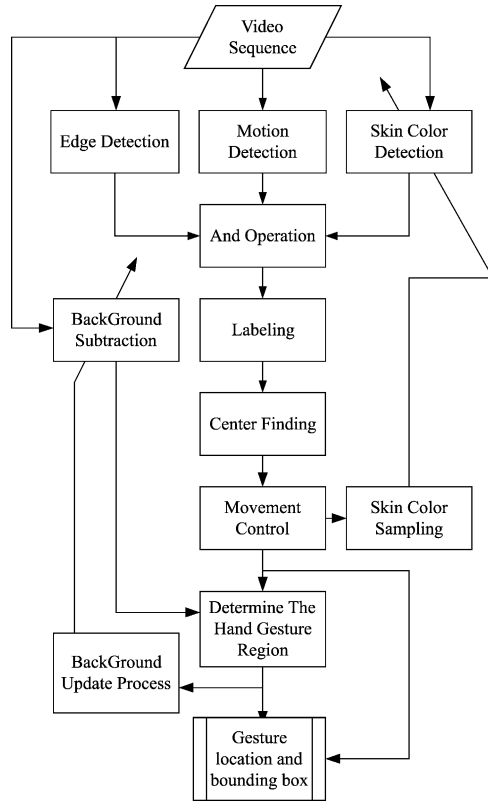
Video Sequence

Edge Detection

Motion Detection

Skin Color Detection

And Operation

BackGround Subtraction

Labeling

Center Finding

Movement Control

Skin Color Sampling

Determine The Hand Gesture Region

BackGround Update Process

Gesture location and bounding box